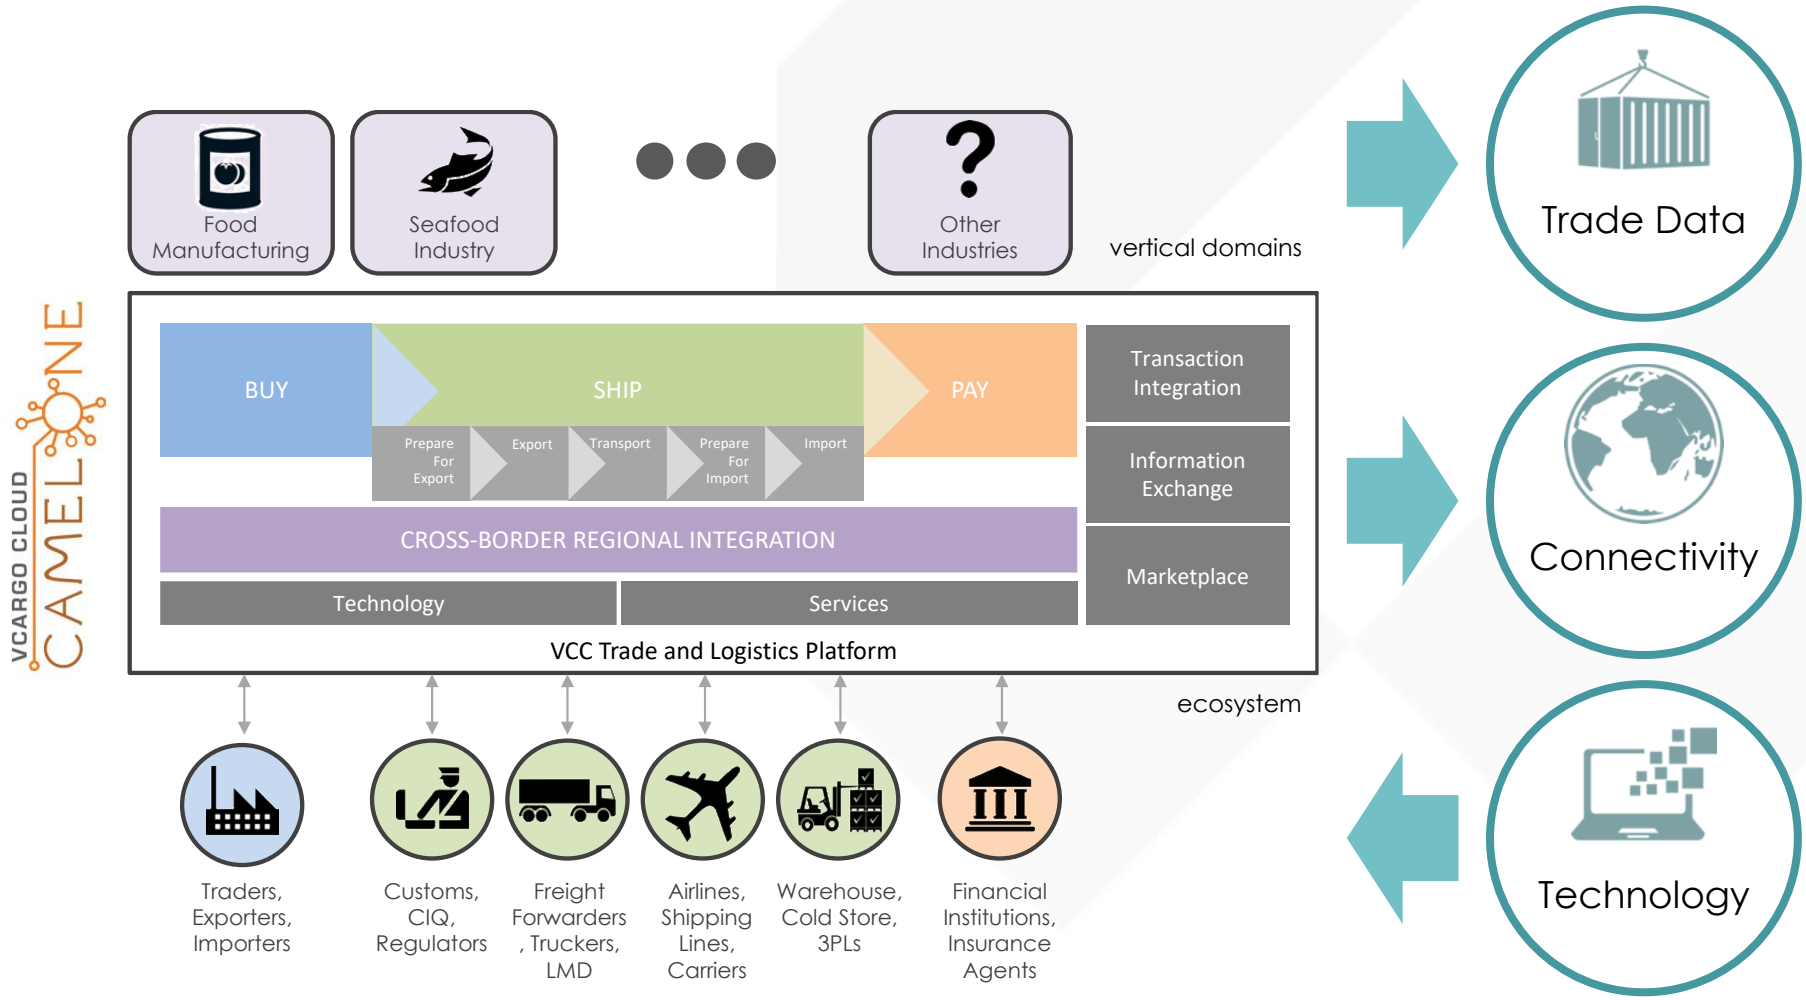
VCARGO CLOUD
CAMELONE

Food Manufacturing

Seafood Industry

Other Industries

vertical domains

BUY

SHIP

PAY

Prepare For Export

Export

Transport

Prepare For Import

Import

Transaction Integration

Information Exchange

Marketplace

CROSS-BORDER REGIONAL INTEGRATION

Technology

Services

VCC Trade and Logistics Platform

ecosystem

Traders, Exporters, Importers

Customs, CIQ, Regulators

Freight Forwarders, Truckers, LMD

Airlines, Shipping Lines, Carriers

Warehouse, Cold Store, 3PLs

Financial Institutions, Insurance Agents

Trade Data

Connectivity

Technology